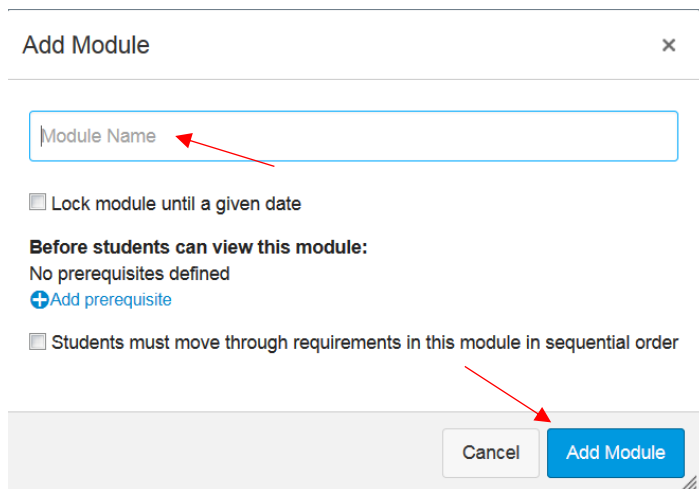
Add Module

×

Module Name

Lock module until a given date

**Before students can view this module:**
No prerequisites defined
Add prerequisite

Students must move through requirements in this module in sequential order

Cancel

Add Module